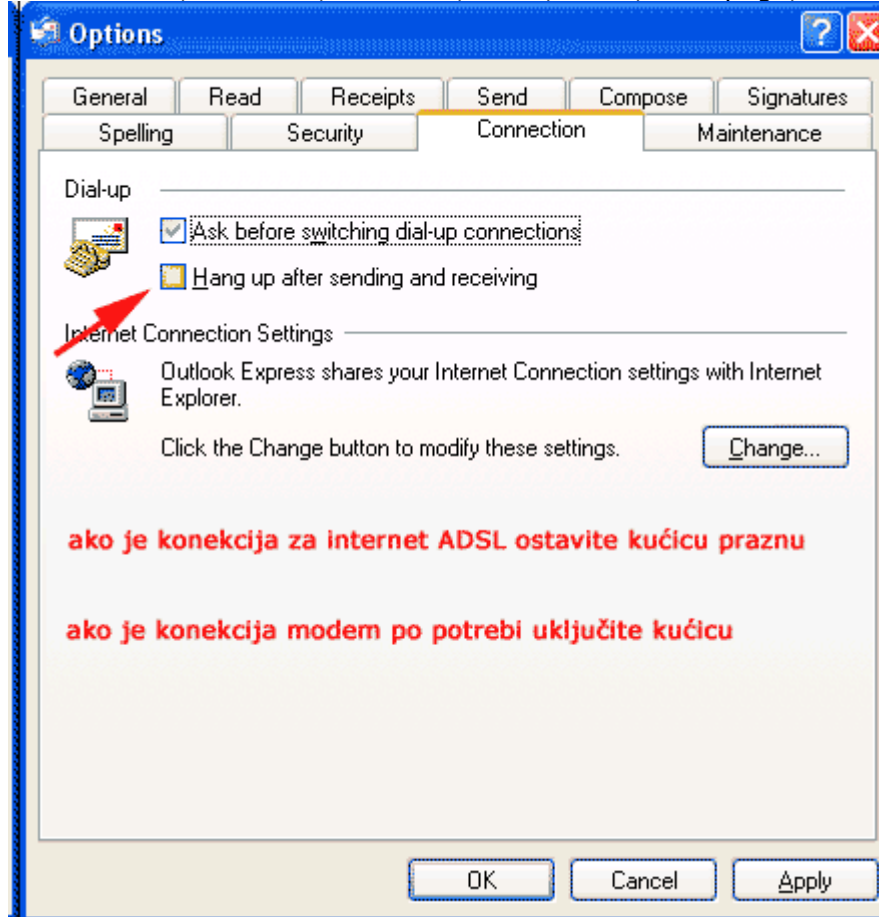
Options

General | Read | Receipts | Send | Compose | Signatures
Spelling | Security | Connection | Maintenance

Dial-up

Ask before switching dial-up connections

Hang up after sending and receiving

Internet Connection Settings

Outlook Express shares your Internet Connection settings with Internet Explorer.

Click the Change button to modify these settings.

Change...

ako je konekcija za internet ADSL ostavite kućicu praznu

ako je konekcija modem po potrebi uključite kućicu

OK | Cancel | Apply